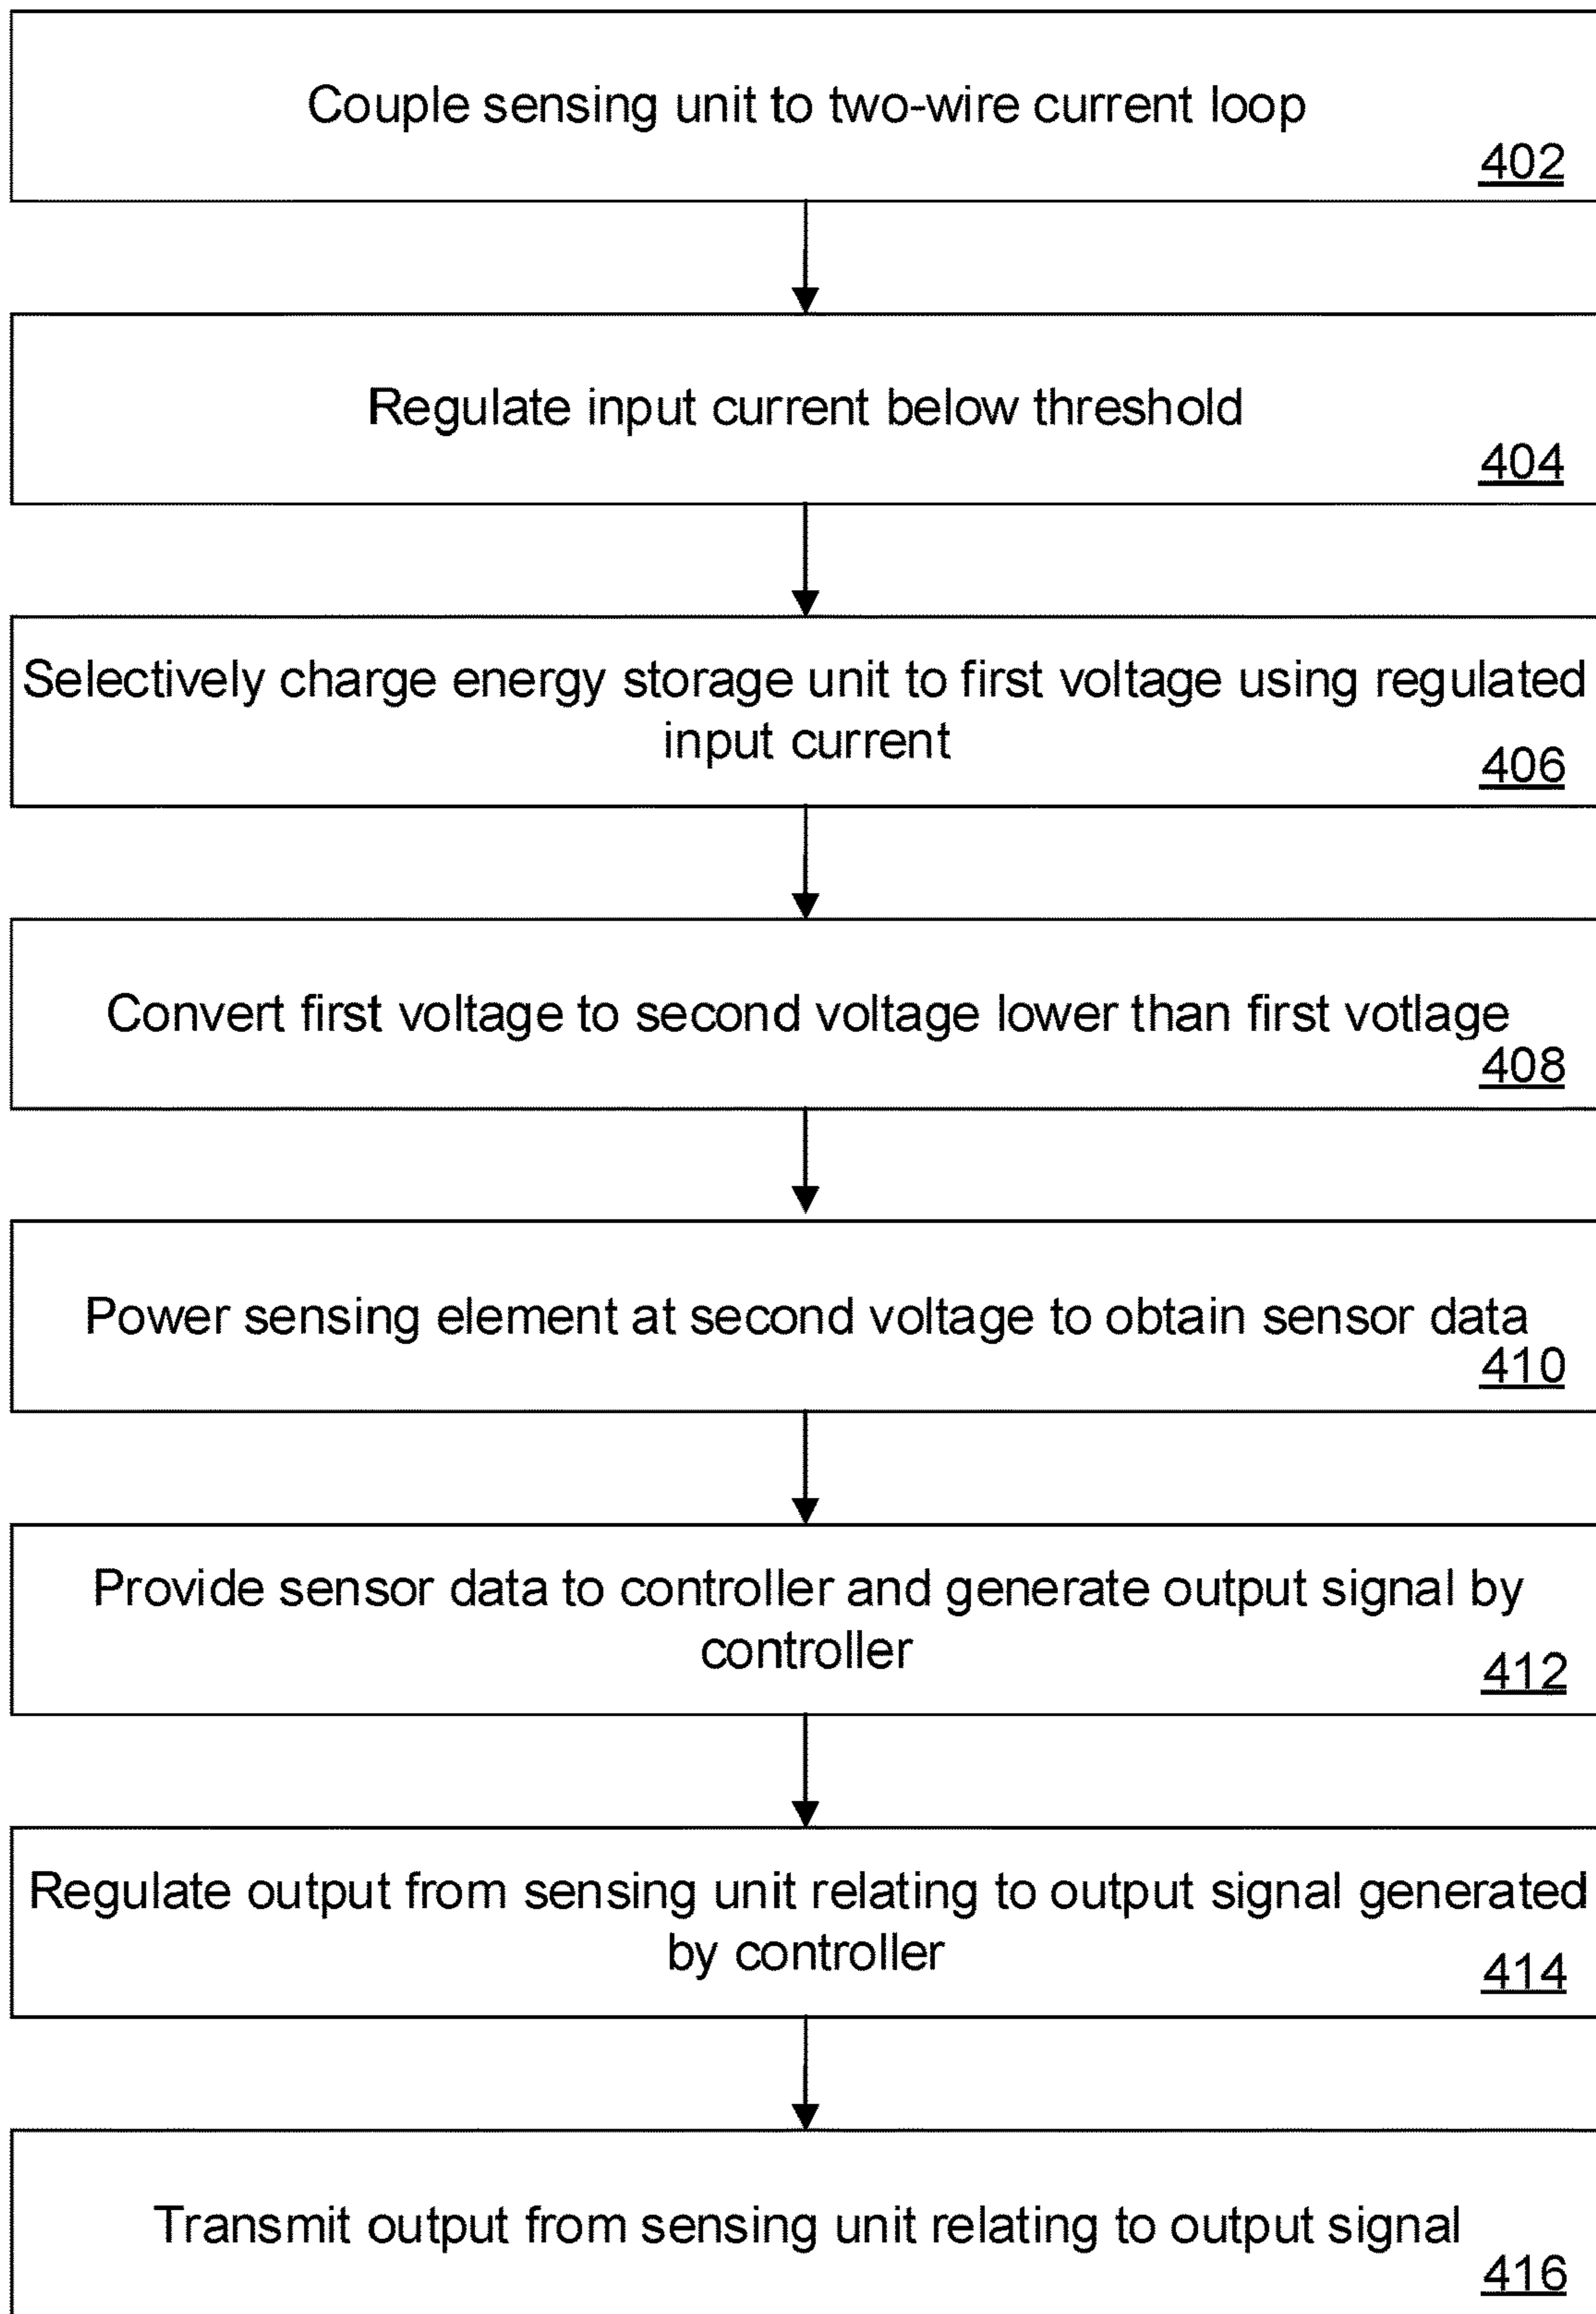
Couple sensing unit to two-wire current loop
402

Regulate input current below threshold
404

Selectively charge energy storage unit to first voltage using regulated input current
406

Convert first voltage to second voltage lower than first votlage
408

Power sensing element at second voltage to obtain sensor data
410

Provide sensor data to controller and generate output signal by controller
412

Regulate output from sensing unit relating to output signal generated by controller
414

Transmit output from sensing unit relating to output signal
416